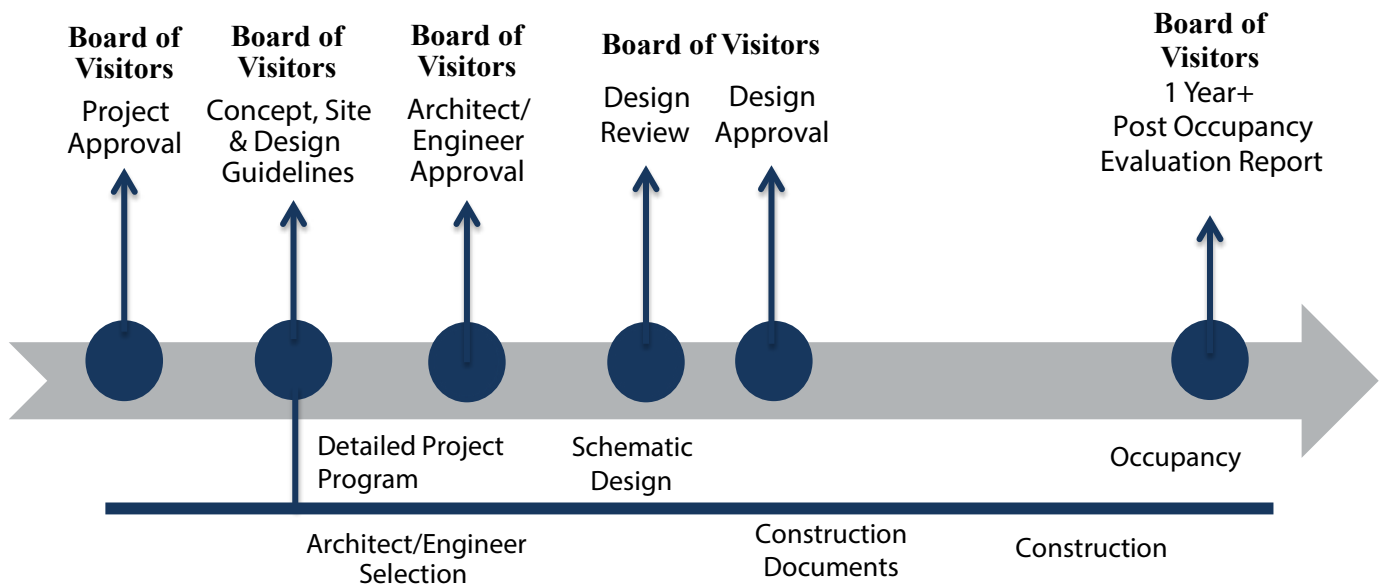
Board of Visitors
Project Approval

Board of Visitors
Concept, Site & Design Guidelines

Board of Visitors
Architect/ Engineer Approval

Board of Visitors
Design Review

Design Approval

Board of Visitors
1 Year+ Post Occupancy Evaluation Report

Detailed Project Program

Schematic Design

Occupancy

Architect/Engineer Selection

Construction Documents

Construction